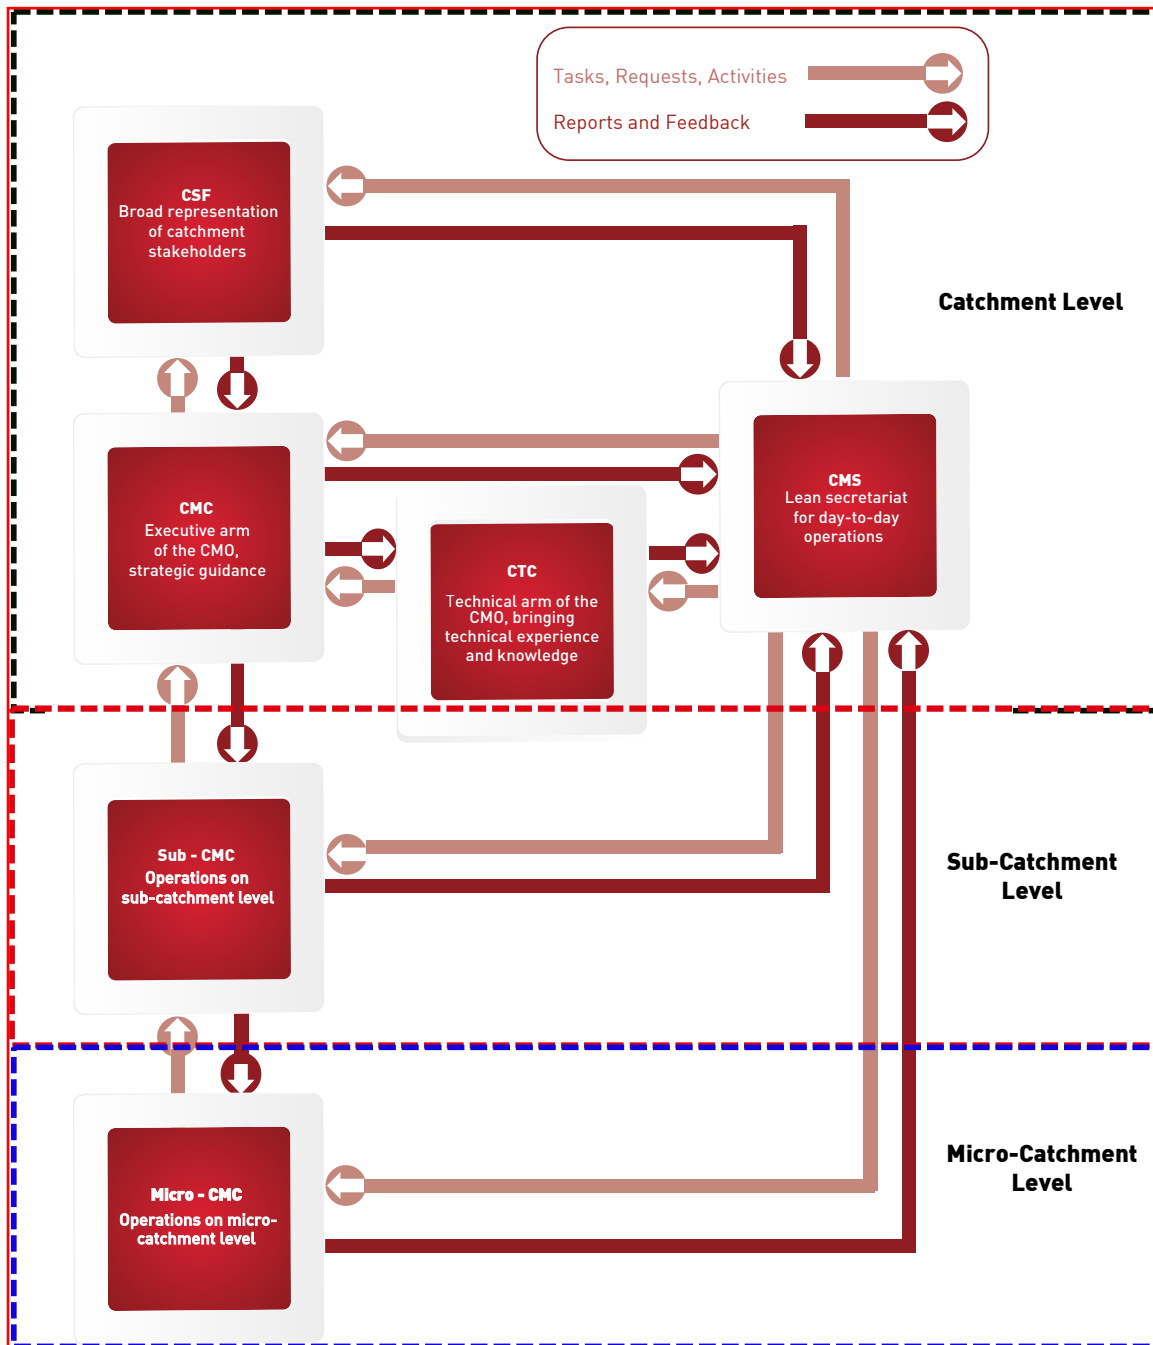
Tasks, Requests, Activities

Reports and Feedback

CSF
Broad representation of catchment stakeholders

Catchment Level

CMC
Executive arm of the CMO, strategic guidance

CTC
Technical arm of the CMO, bringing technical experience and knowledge

CMS
Lean secretariat for day-to-day operations

Sub - CMC
Operations on sub-catchment level

Sub-Catchment Level

Micro - CMC
Operations on micro-catchment level

Micro-Catchment Level